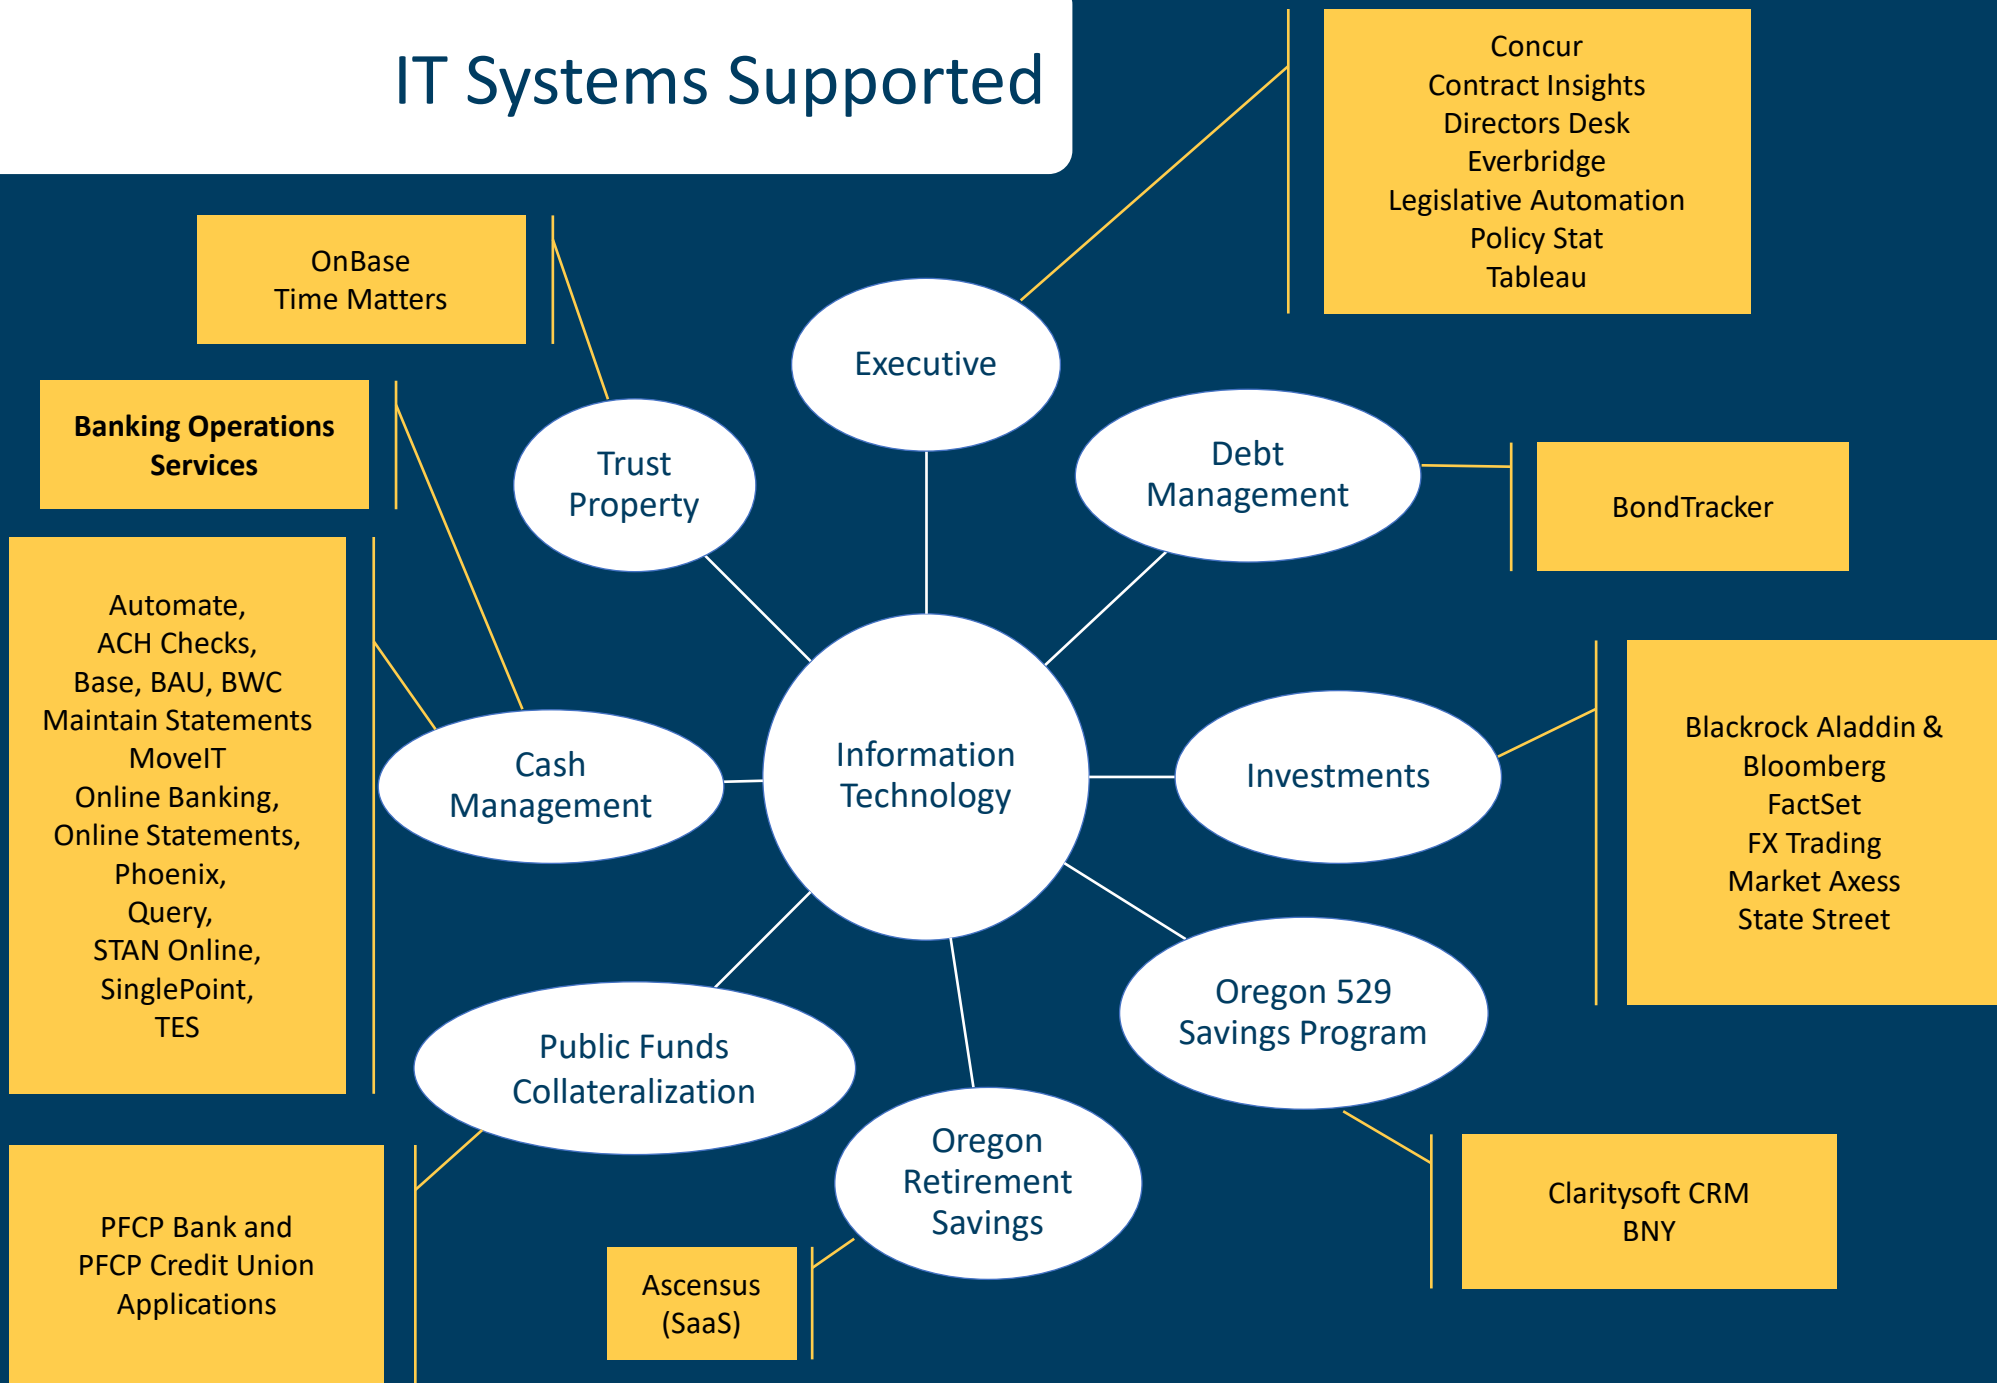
IT Systems Supported

Concur
Contract Insights
Directors Desk
Everbridge
Legislative Automation
Policy Stat
Tableau

OnBase
Time Matters

Executive

Banking Operations Services

Trust Property

Debt Management

BondTracker

Automate,
ACH Checks,
Base, BAU, BWC
Maintain Statements
MoveIT
Online Banking,
Online Statements,
Phoenix,
Query,
STAN Online,
SinglePoint,
TES

Cash Management

Information Technology

Investments

Blackrock Aladdin &
Bloomberg
FactSet
FX Trading
Market Axess
State Street

Oregon 529 Savings Program

Public Funds Collateralization

Oregon Retirement Savings

PFCP Bank and
PFCP Credit Union
Applications

Ascensus
(SaaS)

Claritysoft CRM
BNY